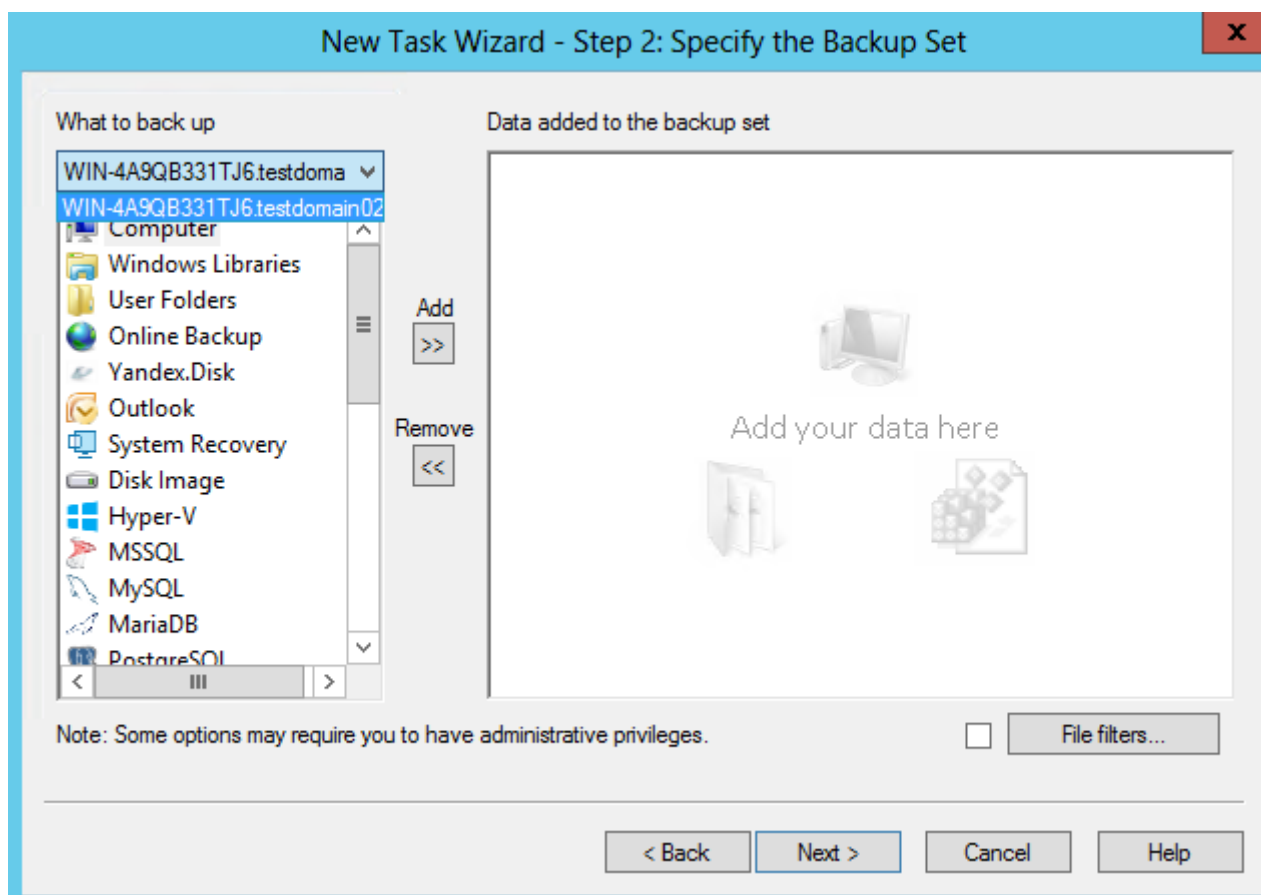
New Task Wizard - Step 2: Specify the Backup Set

X

What to back up

WIN-4A9QB331TJ6.testdoma

WIN-4A9QB331TJ6.testdomain02

Computer
Windows Libraries
User Folders
Online Backup
Yandex.Disk
Outlook
System Recovery
Disk Image
Hyper-V
MSSQL
MySQL
MariaDB
PostgreSQL

Add
>>
Remove
<<

Data added to the backup set

Add your data here

Note: Some options may require you to have administrative privileges.

File filters...

< Back
Next >
Cancel
Help